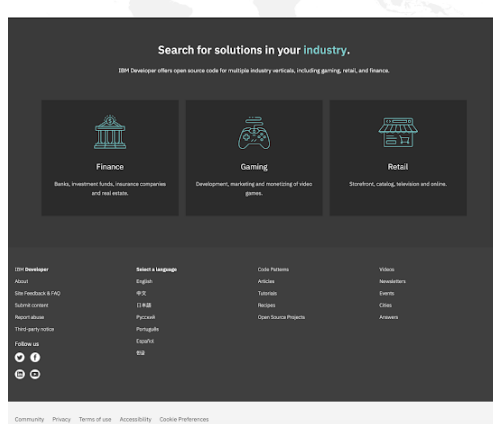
Search for solutions in your industry.

IBM Developer offers open source code for multiple industry verticals, including gaming, retail, and finance.

Finance

Banks, investment funds, insurance companies and real estate.

Gaming

Development, marketing and monetizing of video games.

Retail

Storefront, catalog, television and online.

IBM Developer
About
Site Feedback & FAQ
Submit content
Report abuse
Third-party notice
Follow us

Select a language
English
中文
日本語
Русский
Português
Español
한글

Code Patterns
Articles
Tutorials
Recipes
Open Source Projects

Videos
Newsletters
Events
Cities
Answers

Community Privacy Terms of use Accessibility Cookie Preferences